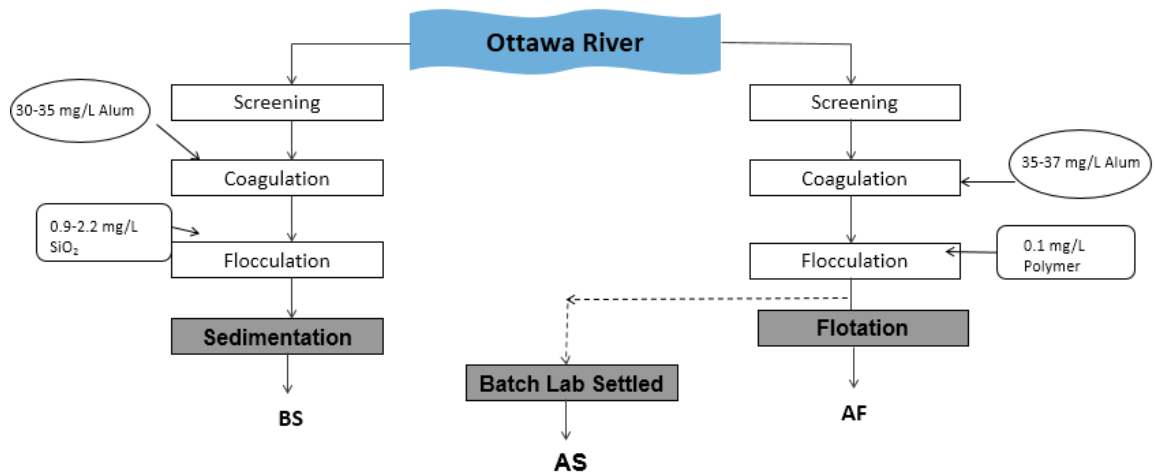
Ottawa River

30-35 mg/L Alum

Screening

Coagulation

0.9-2.2 mg/L $SiO_2$

Flocculation

Sedimentation

BS

Screening

35-37 mg/L Alum

Coagulation

0.1 mg/L Polymer

Flocculation

Flotation

AF

Batch Lab Settled

AS